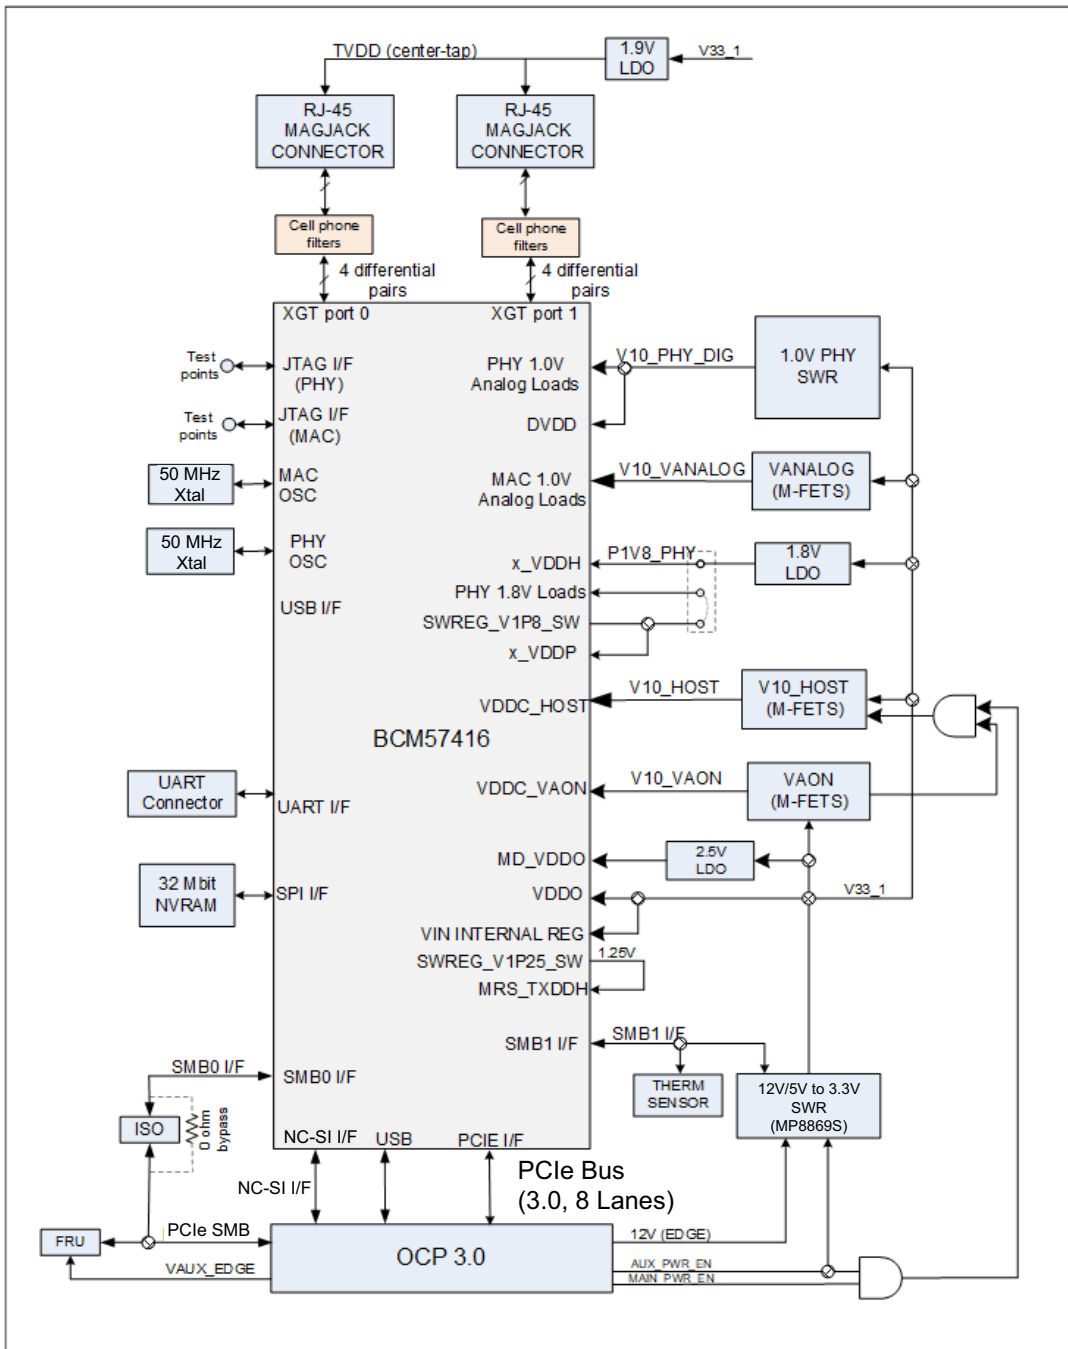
TVDD (center-tap)

1.9V LDO

V33_1

RJ-45 MAGJACK CONNECTOR

RJ-45 MAGJACK CONNECTOR

Cell phone filters

Cell phone filters

4 differential pairs

4 differential pairs

XGT port 0

XGT port 1

Test points

JTAG I/F (PHY)

PHY 1.0V Analog Loads

V10_PHY_DIG

1.0V PHY SWR

Test points

JTAG I/F (MAC)

DVDD

50 MHz Xtal

MAC OSC

MAC 1.0V Analog Loads

V10_VANALOG

VANALOG (M-FETS)

50 MHz Xtal

PHY OSC

x_VDDH

P1V8_PHY

1.8V LDO

PHY 1.8V Loads

USB I/F

SWREG_V1P8_SW

x_VDDP

VDDC_HOST

V10_HOST

V10_HOST (M-FETS)

BCM57416

UART Connector

UART I/F

VDDC_VAON

V10_VAON

VAON (M-FETS)

MD_VDDO

2.5V LDO

32 Mbit NVRAM

SPI I/F

VDDO

V33_1

VIN INTERNAL REG

SWREG_V1P25_SW

1.25V

MRS_TXDDH

SMB1 I/F

SMB1 I/F

SMB0 I/F

SMB0 I/F

THERM SENSOR

12V/5V to 3.3V SWR (MP8869S)

ISO

0 ohm bypass

NC-SI I/F

USB

PCIE I/F

PCIe Bus (3.0, 8 Lanes)

NC-SI I/F

FRU

PCIe SMB

OCP 3.0

12V (EDGE)

VAUX_EDGE

AUX_PWR_EN

MAIN_PWR_EN